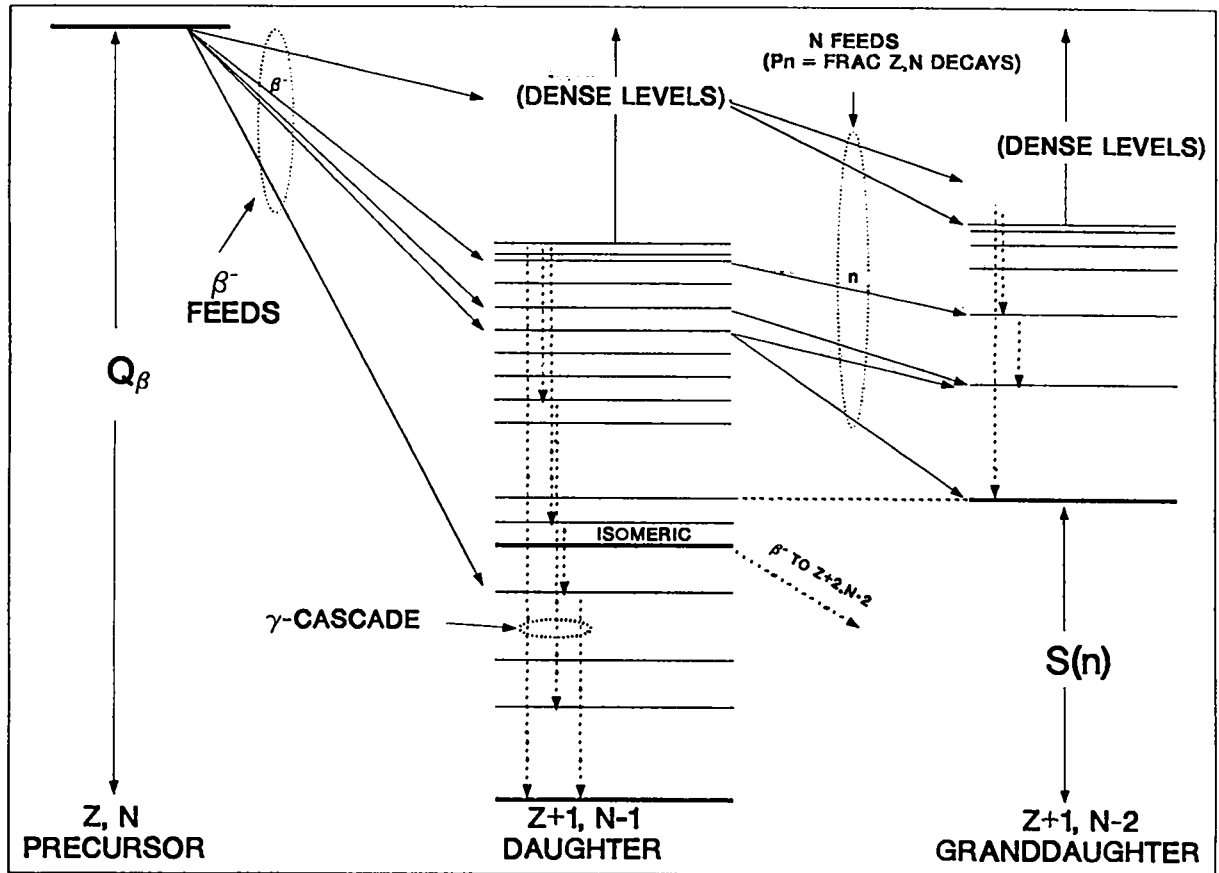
$\beta^-$

N FEEDS
(Pn = FRAC Z,N DECAYS)

(DENSE LEVELS)

(DENSE LEVELS)

$\beta^-$
FEEDS

n

$Q_\beta$

ISOMERIC

$\beta^-$ TO Z+2,N-2

$\gamma$-CASCADE

S(n)

Z, N
PRECURSOR

Z+1, N-1
DAUGHTER

Z+1, N-2
GRANDDAUGHTER